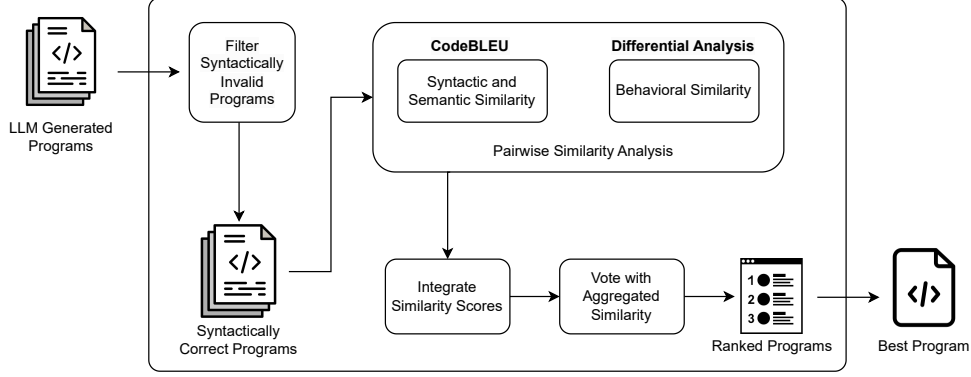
LLM Generated Programs

Filter Syntactically Invalid Programs

CodeBLEU

Syntactic and Semantic Similarity

Differential Analysis

Behavioral Similarity

Pairwise Similarity Analysis

Syntactically Correct Programs

Integrate Similarity Scores

Vote with Aggregated Similarity

1
2
3

Ranked Programs

Best Program